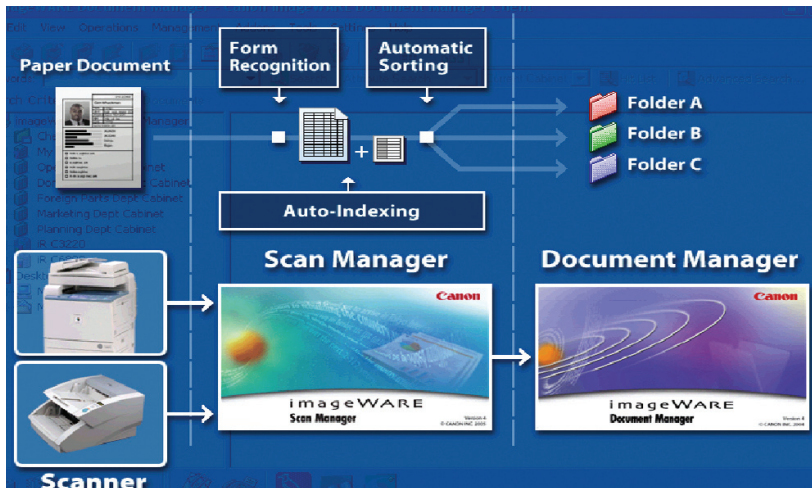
Paper Document

Form Recognition

Automatic Sorting

Folder A

Folder B

Folder C

Auto-Indexing

Scan Manager

Document Manager

Canon

imageWARE

Scan Manager

Version 4

© CANON INC. 2005

Canon

imageWARE

Document Manager

Version 6

© CANON INC. 2006

Scanner